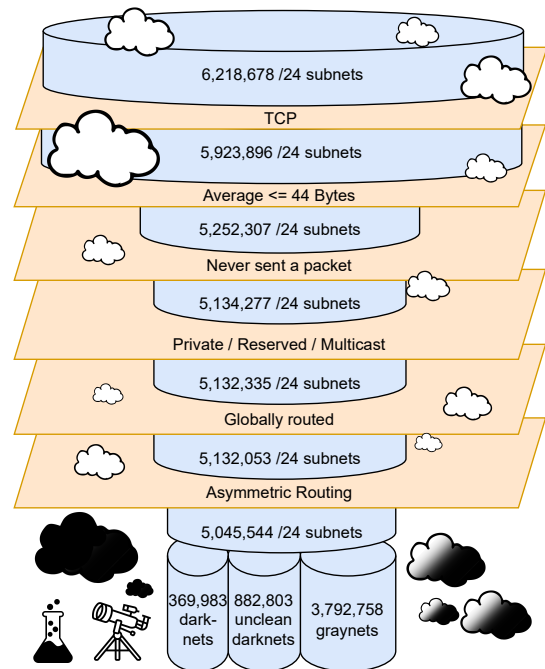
6,218,678 /24 subnets

TCP

5,923,896 /24 subnets

Average <= 44 Bytes

5,252,307 /24 subnets

Never sent a packet

5,134,277 /24 subnets

Private / Reserved / Multicast

5,132,335 /24 subnets

Globally routed

5,132,053 /24 subnets

Asymmetric Routing

5,045,544 /24 subnets

369,983 darknets

882,803 unclean darknets

3,792,758 graynets